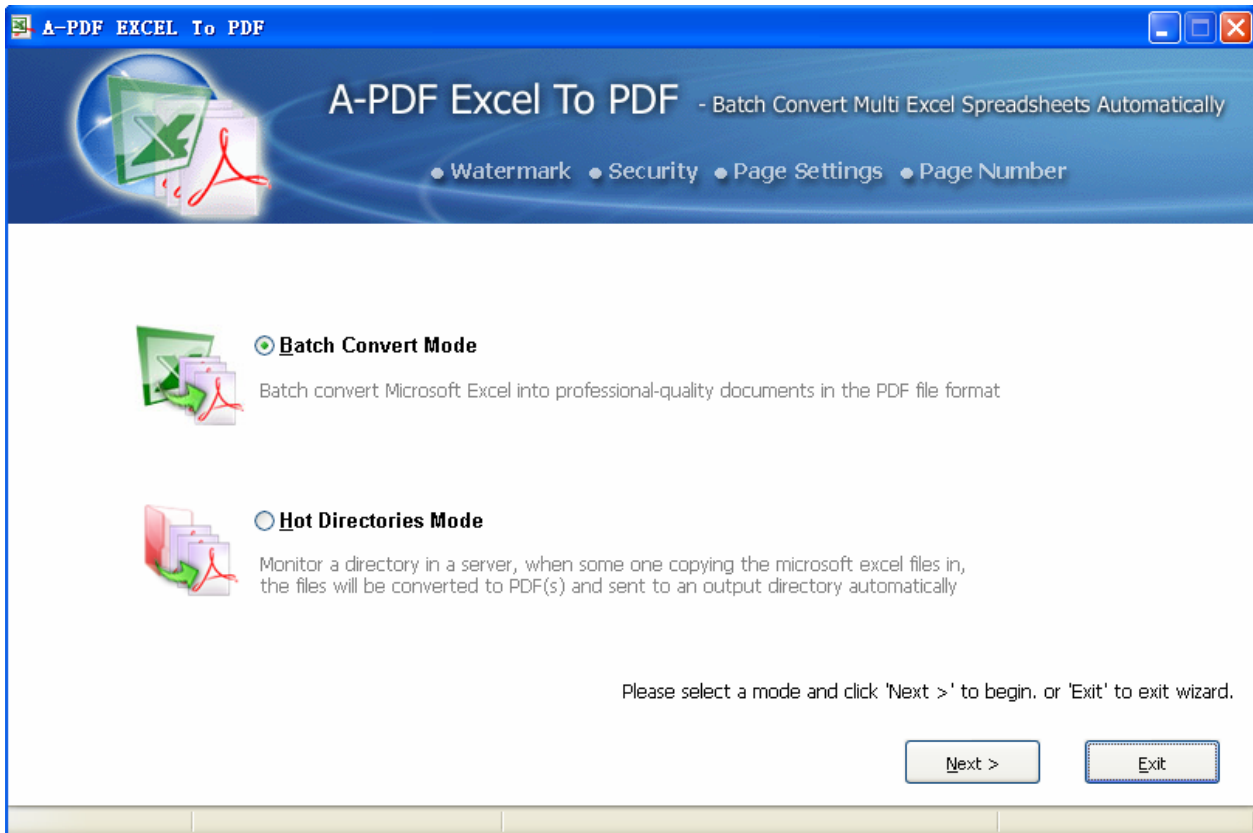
A-PDF EXCEL To PDF

A-PDF Excel To PDF - Batch Convert Multi Excel Spreadsheets Automatically

Watermark • Security • Page Settings • Page Number

Batch Convert Mode

Batch convert Microsoft Excel into professional-quality documents in the PDF file format

Hot Directories Mode

Monitor a directory in a server, when some one copying the microsoft excel files in, the files will be converted to PDF(s) and sent to an output directory automatically

Please select a mode and click 'Next >' to begin. or 'Exit' to exit wizard.

Next >

Exit